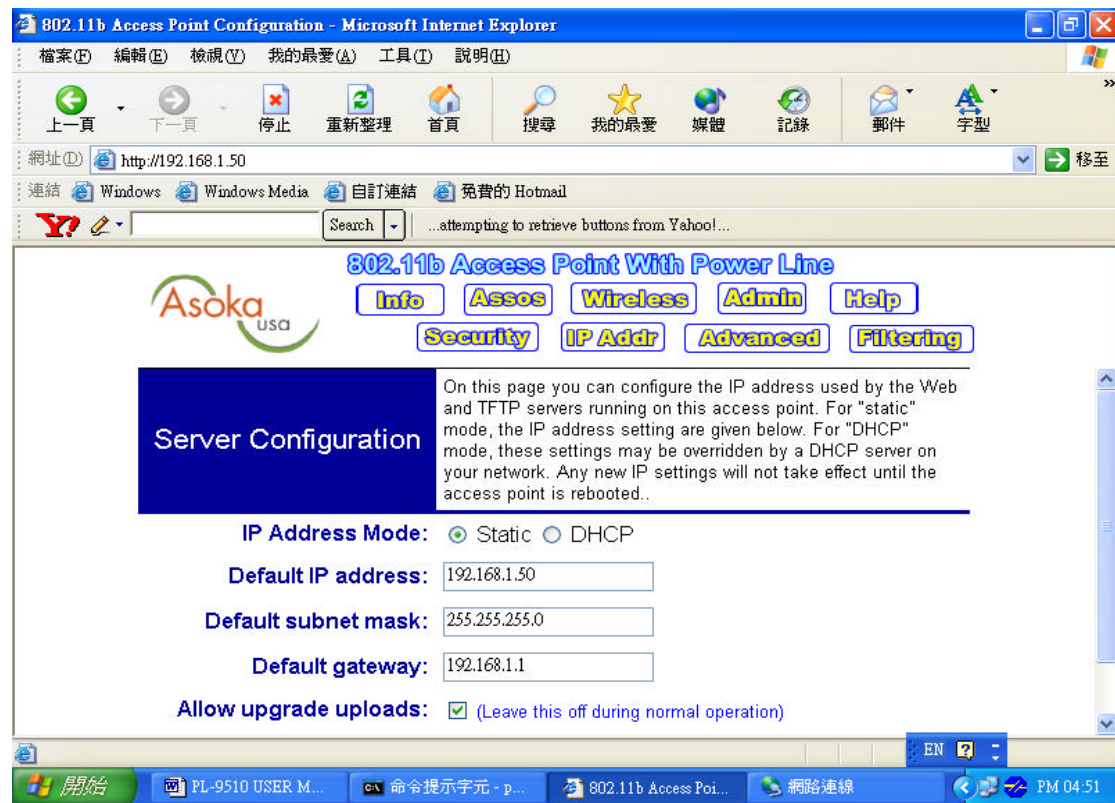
802.11b Access Point Configuration - Microsoft Internet Explorer

檔案(F) 編輯(E) 檢視(V) 我的最愛(A) 工具(T) 說明(H)

上一頁 下一頁 停止 重新整理 首頁 搜尋 我的最愛 媒體 記錄 郵件 字型

網址(D) http://192.168.1.50 移至

連結 Windows Windows Media 自訂連結 免費的 Hotmail

Search ...attempting to retrieve buttons from Yahoo!...

Asoka usa

802.11b Access Point With Power Line

Info Assos Wireless Admin Help

Security IP Addr Advanced Filtering

Server Configuration

On this page you can configure the IP address used by the Web and TFTP servers running on this access point. For "static" mode, the IP address setting are given below. For "DHCP" mode, these settings may be overridden by a DHCP server on your network. Any new IP settings will not take effect until the access point is rebooted..

IP Address Mode: Static DHCP

Default IP address: 192.168.1.50

Default subnet mask: 255.255.255.0

Default gateway: 192.168.1.1

Allow upgrade uploads: (Leave this off during normal operation)

EN

開始 PL-9510 USER M... 命令提示字元 - p... 802.11b Access Poi... 網路連線 PM 04:51